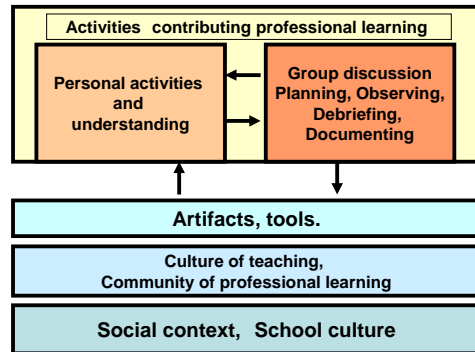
Activities contributing professional learning

Personal activities and understanding

Group discussion Planning, Observing, Debriefing, Documenting

Artifacts, tools.

Culture of teaching, Community of professional learning

Social context, School culture